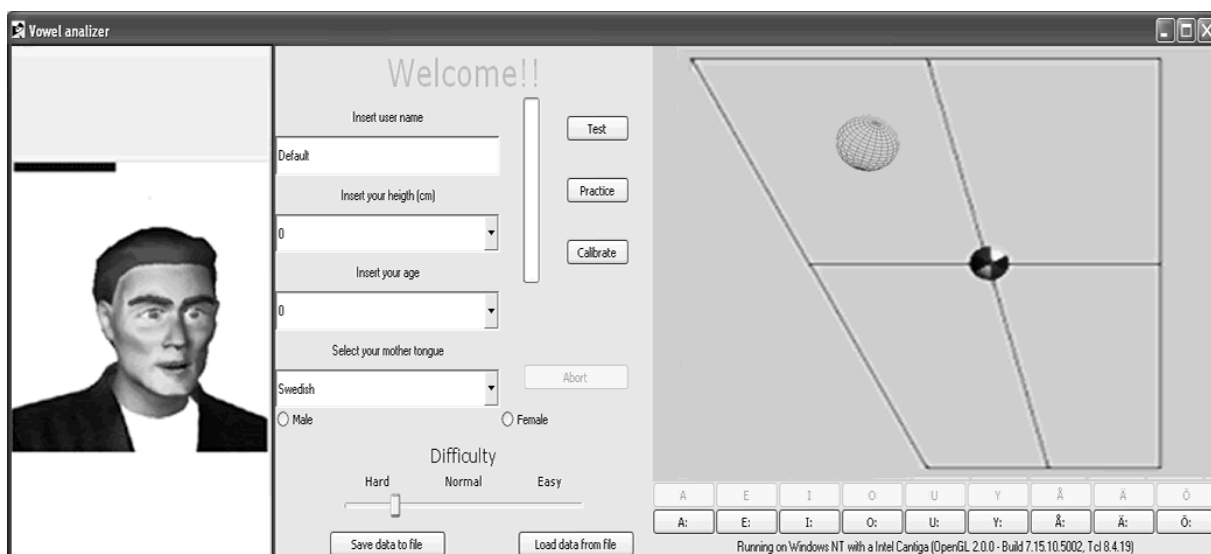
Vowel analizer

Welcome!!

Insert user name

Default

Insert your heigth (cm)

0

Insert your age

0

Select your mother tongue

Swedish

Male

Female

Test

Practice

Calibrate

Abort

Difficulty

Hard

Normal

Easy

Save data to file

Load data from file

| A | E | I | O | U | Y | Å | Ä | Ö |
|---|---|---|---|---|---|---|---|---|
| A: | E: | I: | O: | U: | Y: | Å: | Ä: | Ö: |

Running on Windows NT with a Intel Cantiga (OpenGL 2.0.0 - Build 7.15.10.5002, Tcl 8.4.19)